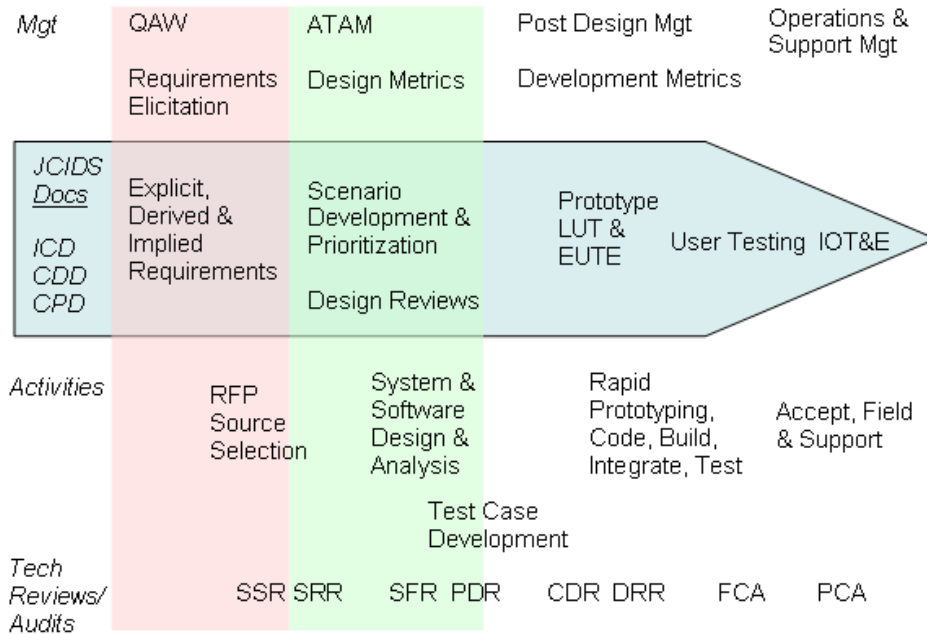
Mgt

QAW

Requirements Elicitation

ATAM

Design Metrics

Post Design Mgt

Development Metrics

Operations & Support Mgt

JCIDS Docs

ICD
CDD
CPD

Explicit, Derived & Implied Requirements

Scenario Development & Prioritization

Design Reviews

Prototype LUT & EUTE

User Testing IOT&E

Activities

RFP Source Selection

System & Software Design & Analysis

Test Case Development

Rapid Prototyping, Code, Build, Integrate, Test

Accept, Field & Support

Tech Reviews/ Audits

SSR SRR SFR PDR CDR DRR FCA PCA